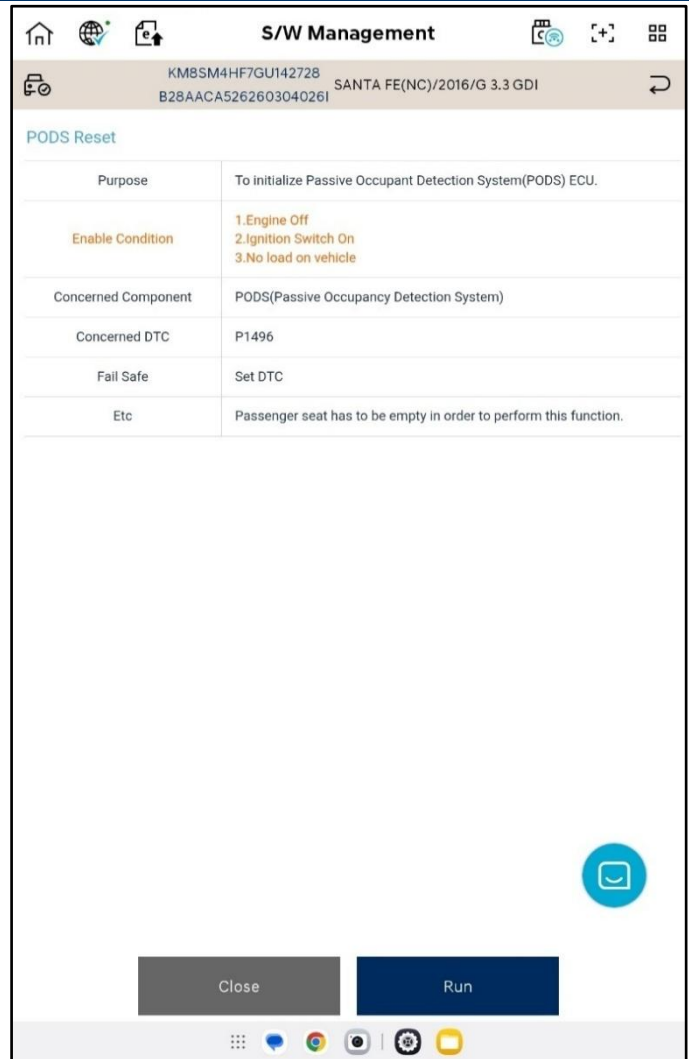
S/W Management

KM8SM4HF7GU142728
B28AACA526260304026I
SANTA FE(NC)/2016/G 3.3 GDI

PODS Reset

| Purpose | To initialize Passive Occupant Detection System(PODS) ECU. |
|---|---|
| Enable Condition | 1.Engine Off 2.Ignition Switch On 3.No load on vehicle |
| Concerned Component | PODS(Passive Occupancy Detection System) |
| Concerned DTC | P1496 |
| Fail Safe | Set DTC |
| Etc | Passenger seat has to be empty in order to perform this function. |

Close
Run